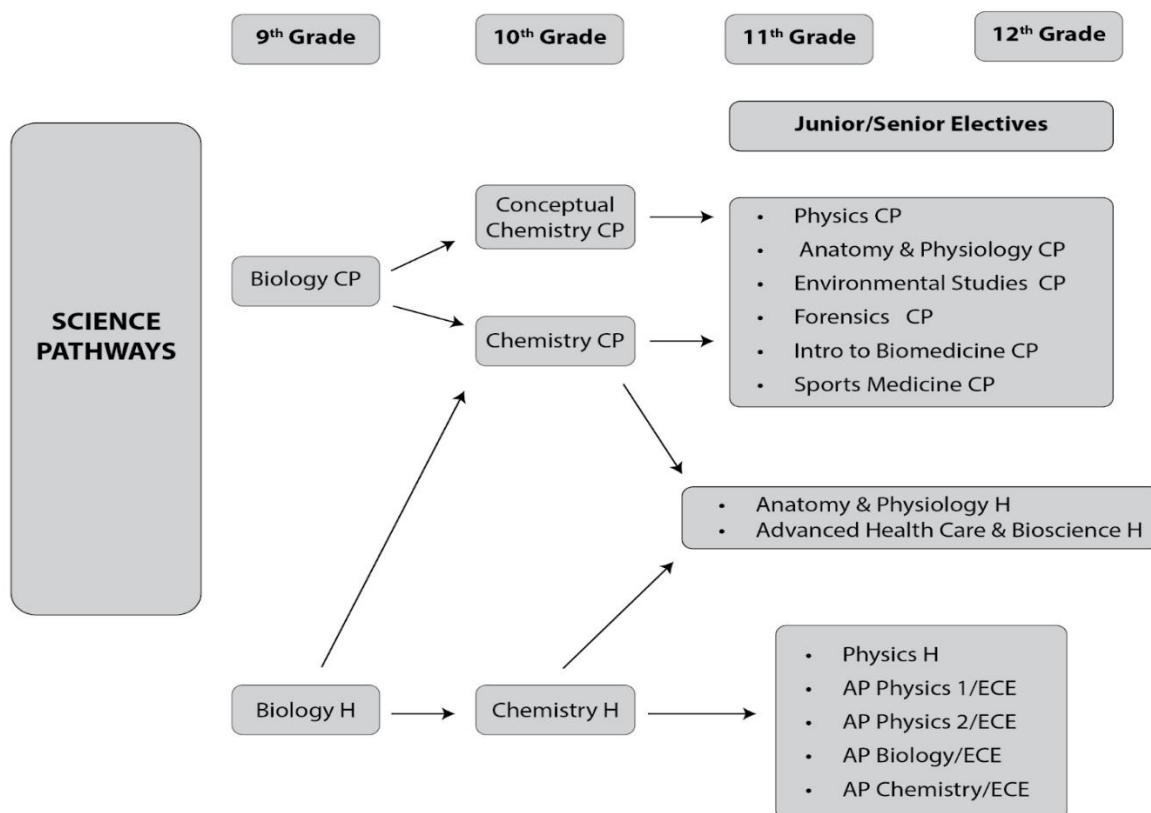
9th Grade

10th Grade

11th Grade

12th Grade

Junior/Senior Electives

SCIENCE PATHWAYS

Conceptual Chemistry CP

Biology CP

Chemistry CP

- Physics CP
- Anatomy & Physiology CP
- Environmental Studies CP
- Forensics CP
- Intro to Biomedicine CP
- Sports Medicine CP

- Anatomy & Physiology H
- Advanced Health Care & Bioscience H

Biology H

Chemistry H

- Physics H
- AP Physics 1/ECE
- AP Physics 2/ECE
- AP Biology/ECE
- AP Chemistry/ECE